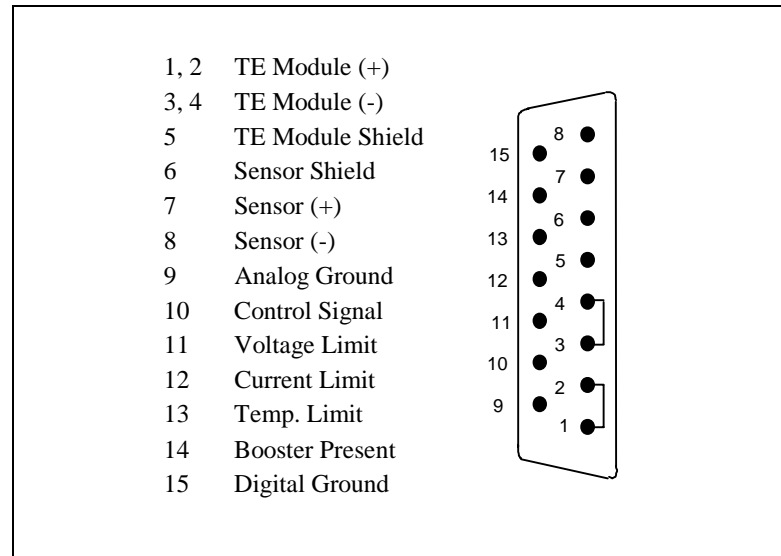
1, 2 TE Module (+)
3, 4 TE Module (-)
5 TE Module Shield
6 Sensor Shield
7 Sensor (+)
8 Sensor (-)
9 Analog Ground
10 Control Signal
11 Voltage Limit
12 Current Limit
13 Temp. Limit
14 Booster Present
15 Digital Ground

8
15
7
14
6
13
5
12
4
11
3
10
2
9
1